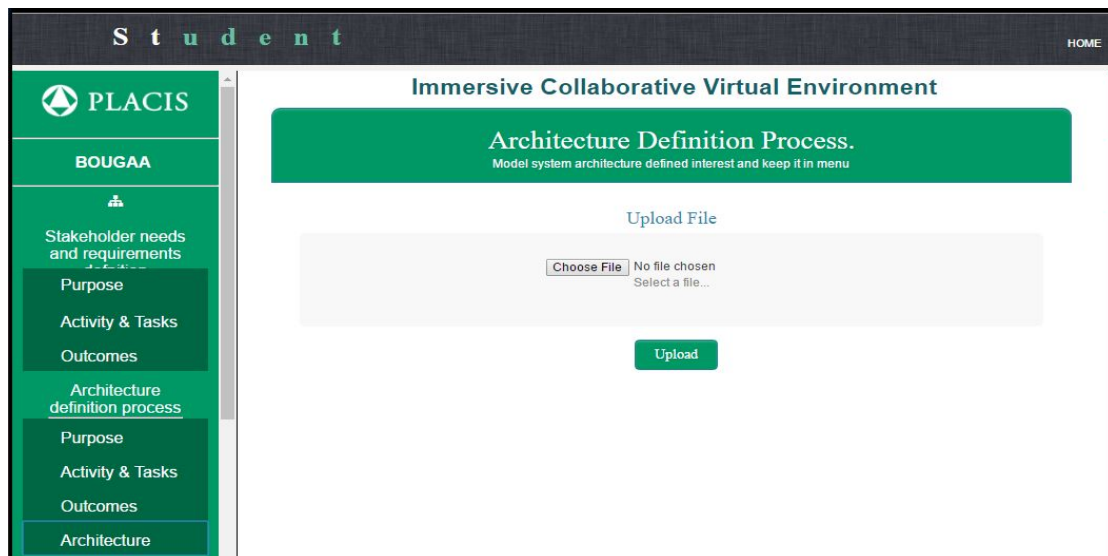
S t u d e n t

HOME

PLACIS

BOUGAA

Stakeholder needs and requirements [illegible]

Purpose

Activity & Tasks

Outcomes

Architecture definition process

Purpose

Activity & Tasks

Outcomes

Architecture

Immersive Collaborative Virtual Environment

Architecture Definition Process.

Model system architecture defined interest and keep it in menu

Upload File

Choose File No file chosen

Select a file...

Upload